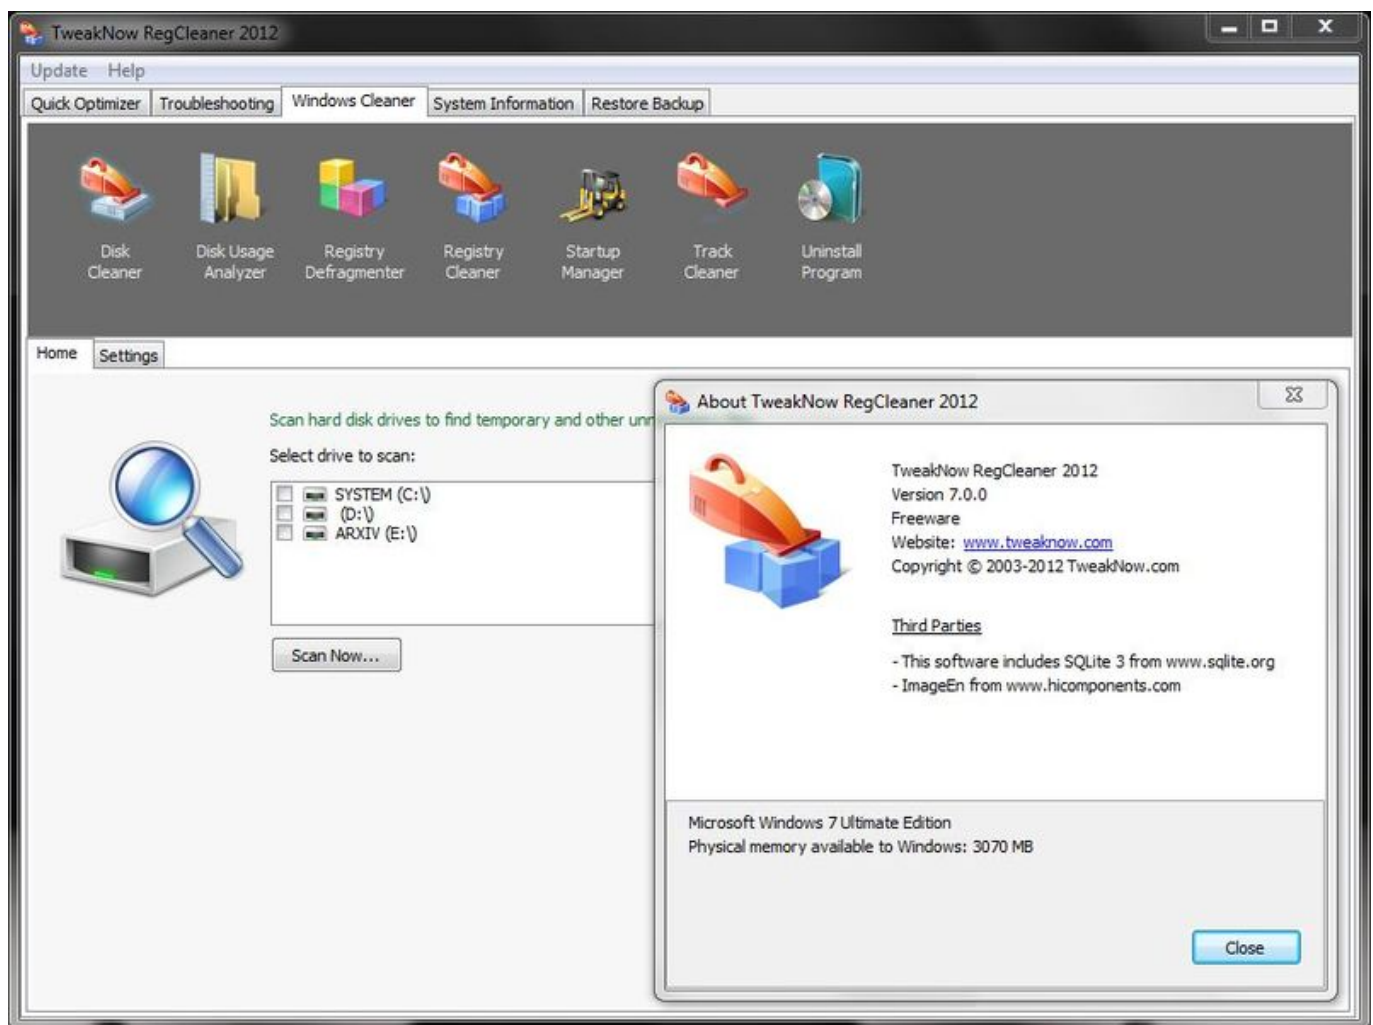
TweakNow RegCleaner 2012

Update Help

Quick Optimizer | Troubleshooting | Windows Cleaner | System Information | Restore Backup

Disk Cleaner
Disk Usage Analyzer
Registry Defragmenter
Registry Cleaner
Startup Manager
Track Cleaner
Uninstall Program

Home | Settings

Scan hard disk drives to find temporary and other unn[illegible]

Select drive to scan:

SYSTEM (C:\)
(D:\)
ARXIV (E:\)

Scan Now...

About TweakNow RegCleaner 2012

TweakNow RegCleaner 2012
Version 7.0.0
Freeware
Website: www.tweaknow.com
Copyright © 2003-2012 TweakNow.com

Third Parties

- This software includes SQLite 3 from www.sqlite.org
- ImageEn from www.hicomponents.com

Microsoft Windows 7 Ultimate Edition
Physical memory available to Windows: 3070 MB

Close